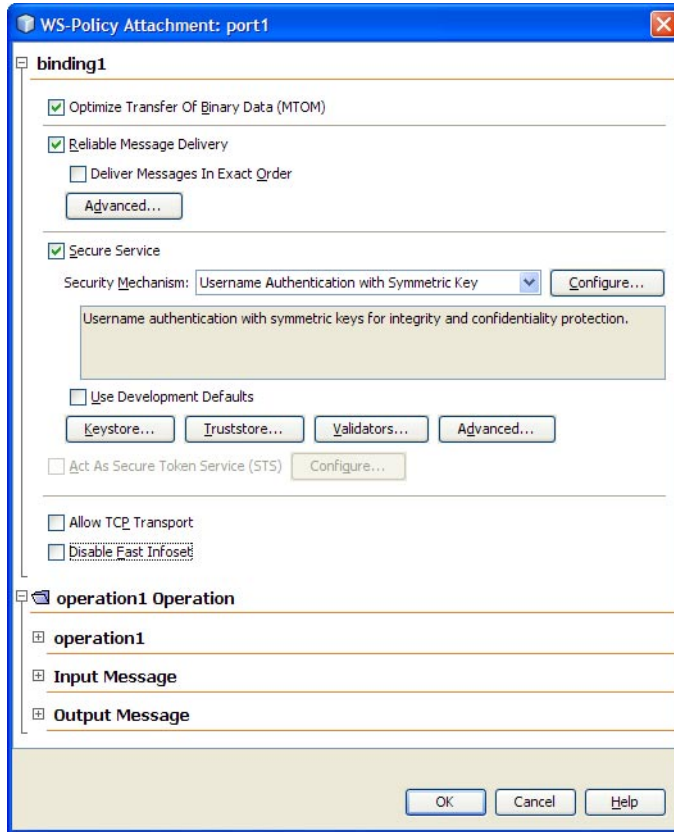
WS-Policy Attachment: port1

binding1

Optimize Transfer Of Binary Data (MTOM)

Reliable Message Delivery

Deliver Messages In Exact Order

Advanced...

Secure Service

Security Mechanism: Username Authentication with Symmetric Key

Configure...

Username authentication with symmetric keys for integrity and confidentiality protection.

Use Development Defaults

Keystore... Truststore... Validators... Advanced...

Act As Secure Token Service (STS) Configure...

Allow TCP Transport

Disable Fast Infoset

operation1 Operation

operation1

Input Message

Output Message

OK Cancel Help